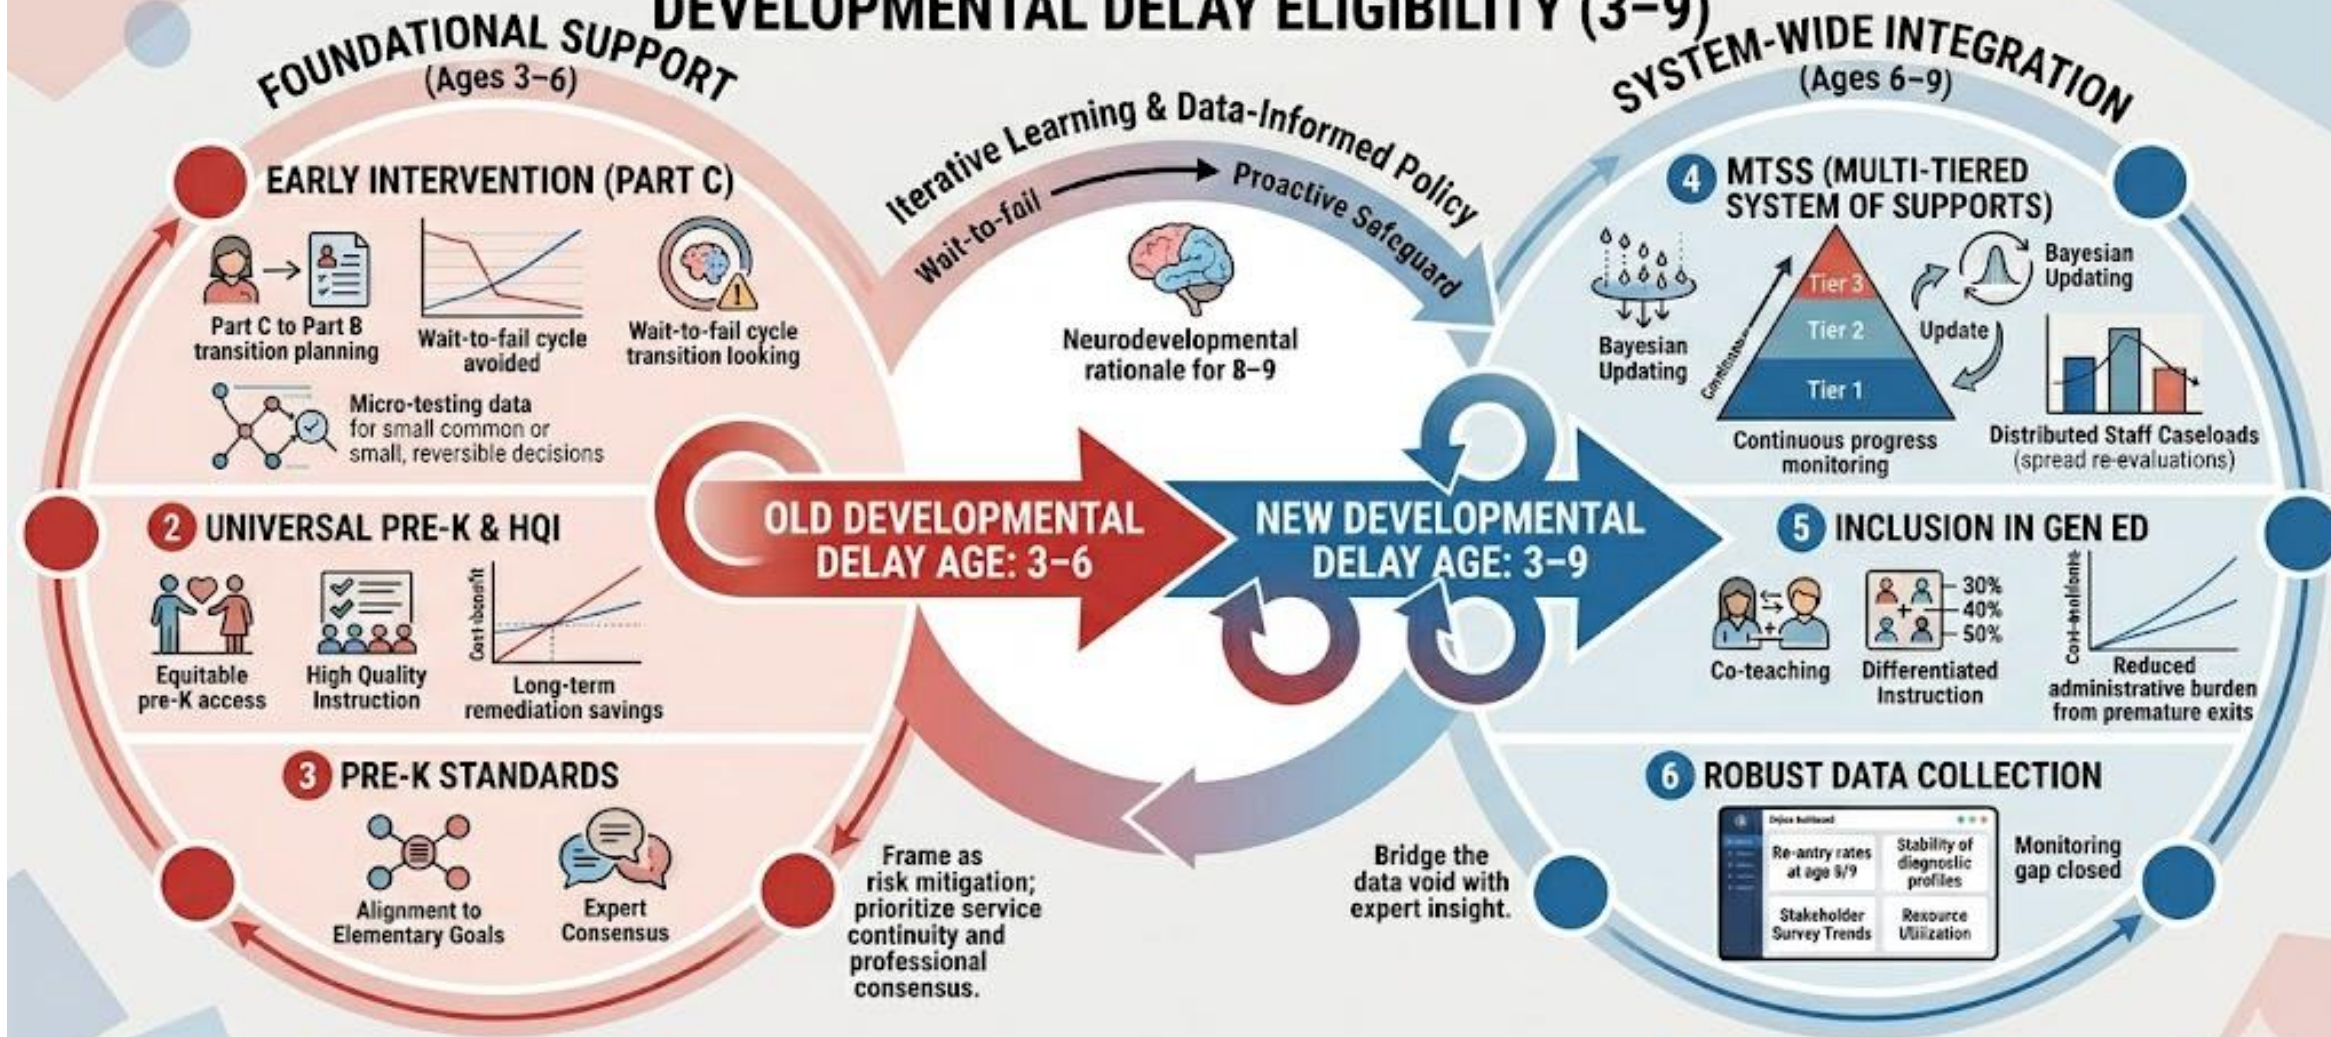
DEVELOPMENTAL DELAY ELIGIBILITY (3–9)

FOUNDATIONAL SUPPORT
(Ages 3–6)

EARLY INTERVENTION (PART C)

Part C to Part B transition planning

Wait-to-fail cycle avoided

Wait-to-fail cycle transition looking

Micro-testing data for small common or small, reversible decisions

2 UNIVERSAL PRE-K & HQI

Equitable pre-K access

High Quality Instruction

Cost-benefit

Long-term remediation savings

3 PRE-K STANDARDS

Alignment to Elementary Goals

Expert Consensus

Iterative Learning & Data-Informed Policy

Wait-to-fail → Proactive Safeguard

Neurodevelopmental rationale for 8–9

OLD DEVELOPMENTAL DELAY AGE: 3–6

NEW DEVELOPMENTAL DELAY AGE: 3–9

Frame as risk mitigation; prioritize service continuity and professional consensus.

Bridge the data void with expert insight.

SYSTEM-WIDE INTEGRATION
(Ages 6–9)

4 MTSS (MULTI-TIERED SYSTEM OF SUPPORTS)

Bayesian Updating

Tier 3

Tier 2

Tier 1

Update

Bayesian Updating

Continuous progress monitoring

Distributed Staff Caseloads (spread re-evaluations)

5 INCLUSION IN GEN ED

Co-teaching

30%
40%
50%

Differentiated Instruction

Cost-avoidance

Reduced administrative burden from premature exits

6 ROBUST DATA COLLECTION

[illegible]

Re-antry rates at age 9/9

Stability of diagnostic profiles

Stakeholder Survey Trends

Resource Utilization

Monitoring gap closed